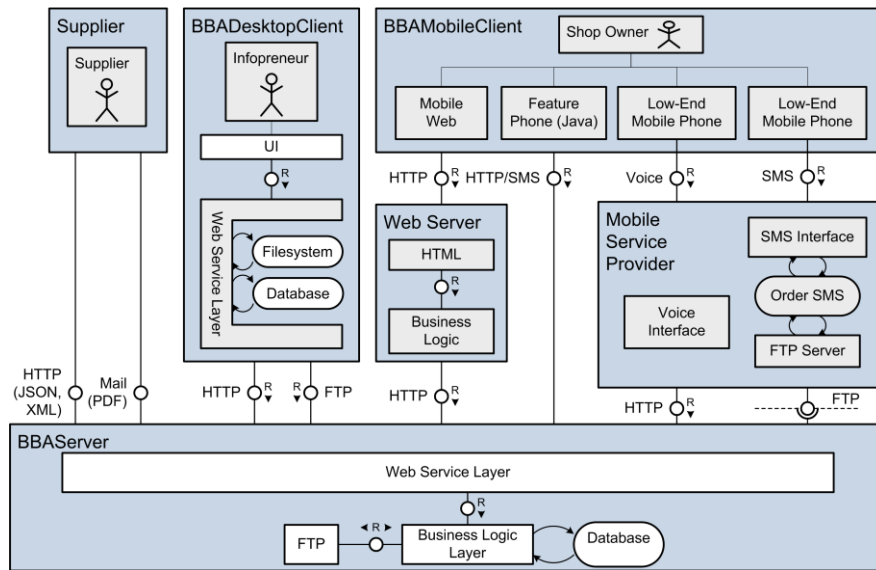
Supplier

Supplier

BBADesktopClient

Infopreneur

UI

R

Web Service Layer

Filesystem

Database

BBAMobileClient

Shop Owner

Mobile Web

Feature Phone (Java)

Low-End Mobile Phone

Low-End Mobile Phone

HTTP R

HTTP/SMS R

Voice R

SMS R

Web Server

HTML

R

Business Logic

Mobile Service Provider

SMS Interface

Order SMS

Voice Interface

FTP Server

HTTP (JSON, XML)

Mail (PDF)

HTTP R

R FTP

HTTP R

HTTP R

FTP

BBAServer

Web Service Layer

R

FTP

R

Business Logic Layer

Database